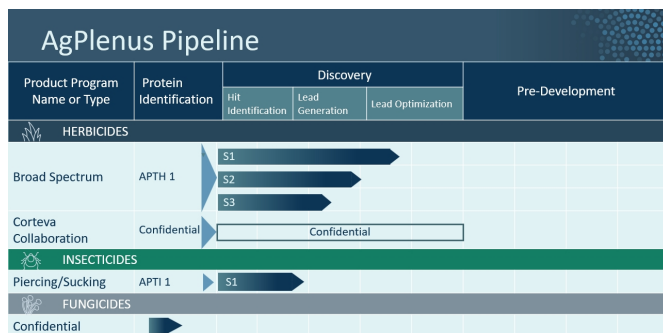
AgPlenus Pipeline

| Product Program Name or Type | Protein Identification | Discovery: Hit Identification | Discovery: Lead Generation | Discovery: Lead Optimization | Pre-Development |
|---|---|---|---|---|---|
| HERBICIDES | | | | | |
| Broad Spectrum | APTH 1 | S1 | | | |
| | | S2 | | | |
| | | S3 | | | |
| Corteva Collaboration | Confidential | Confidential | | | |
| INSECTICIDES | | | | | |
| Piercing/Sucking | APTI 1 | S1 | | | |
| FUNGICIDES | | | | | |
| Confidential | | | | | |